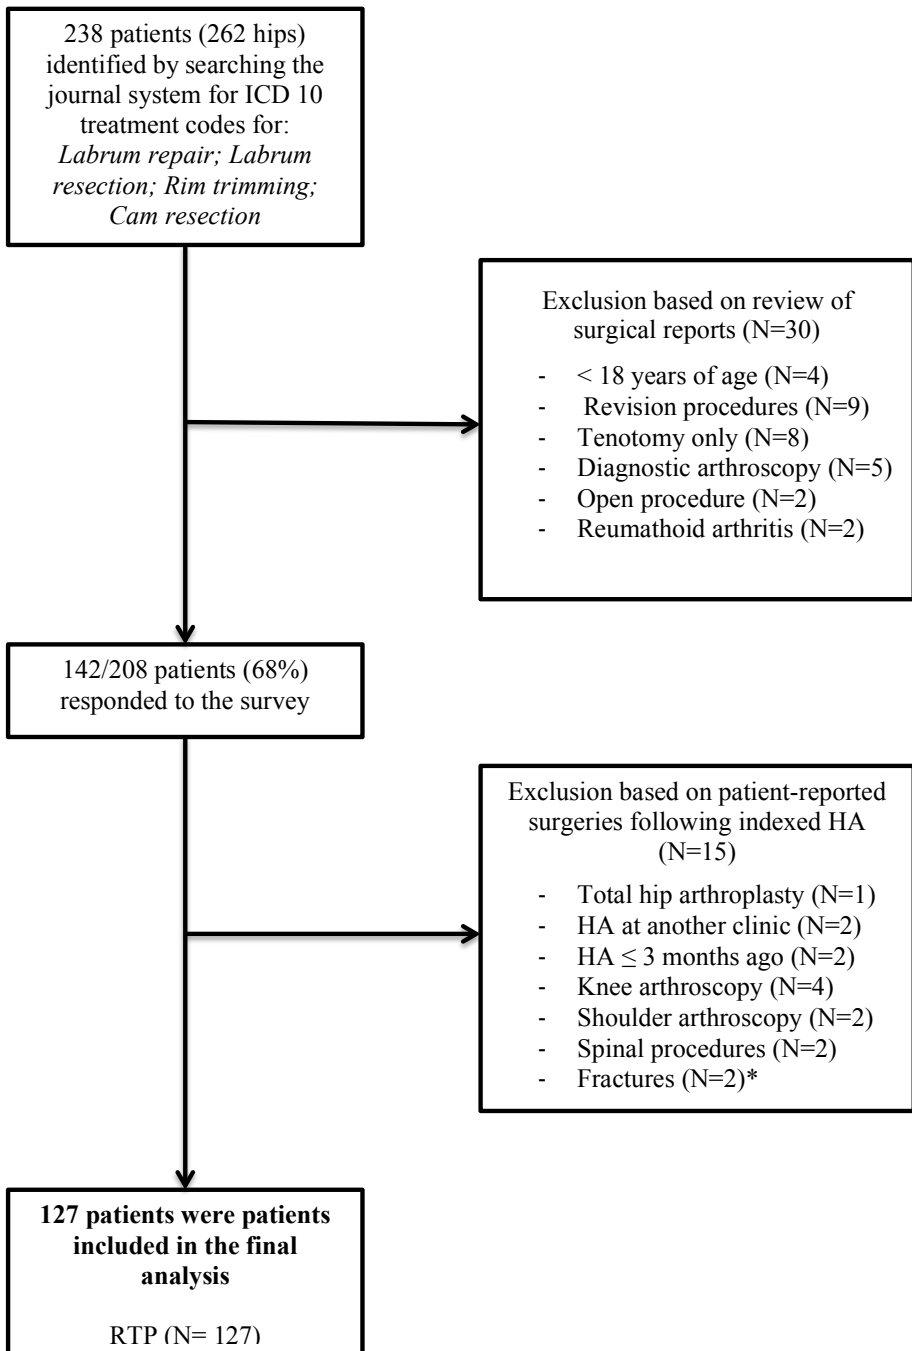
238 patients (262 hips) identified by searching the journal system for ICD 10 treatment codes for: *Labrum repair; Labrum resection; Rim trimming; Cam resection*

Exclusion based on review of surgical reports (N=30)

- < 18 years of age (N=4)
- Revision procedures (N=9)
- Tenotomy only (N=8)
- Diagnostic arthroscopy (N=5)
- Open procedure (N=2)
- Reumathoid arthritis (N=2)

142/208 patients (68%) responded to the survey

Exclusion based on patient-reported surgeries following indexed HA (N=15)

- Total hip arthroplasty (N=1)
- HA at another clinic (N=2)
- HA ≤ 3 months ago (N=2)
- Knee arthroscopy (N=4)
- Shoulder arthroscopy (N=2)
- Spinal procedures (N=2)
- Fractures (N=2)*

**127 patients were patients included in the final analysis**

RTP (N= 127)